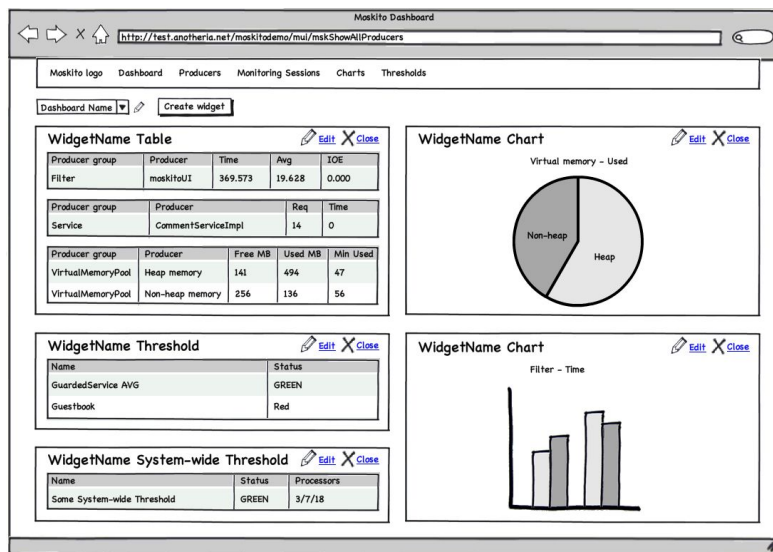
Moskito Dashboard

http://test.anotheria.net/moskitodemo/mui/mskShowAllProducers

Moskito logo Dashboard Producers Monitoring Sessions Charts Thresholds

Dashboard Name ▼ Create widget

WidgetName Table Edit Close

| Producer group | Producer | Time | Avg | IOE |
|---|---|---|---|---|
| Filter | moskitoUI | 369.573 | 19.628 | 0.000 |

| Producer group | Producer | Req | Time |
|---|---|---|---|
| Service | CommentServiceImpl | 14 | 0 |

| Producer group | Producer | Free MB | Used MB | Min Used |
|---|---|---|---|---|
| VirtualMemoryPool | Heap memory | 141 | 494 | 47 |
| VirtualMemoryPool | Non-heap memory | 256 | 136 | 56 |

WidgetName Chart Edit Close

Virtual memory - Used

Non-heap

Heap

WidgetName Threshold Edit Close

| Name | Status |
|---|---|
| GuardedService AVG | GREEN |
| Guestbook | Red |

WidgetName Chart Edit Close

Filter - Time

WidgetName System-wide Threshold Edit Close

| Name | Status | Processors |
|---|---|---|
| Some System-wide Threshold | GREEN | 3/7/18 |